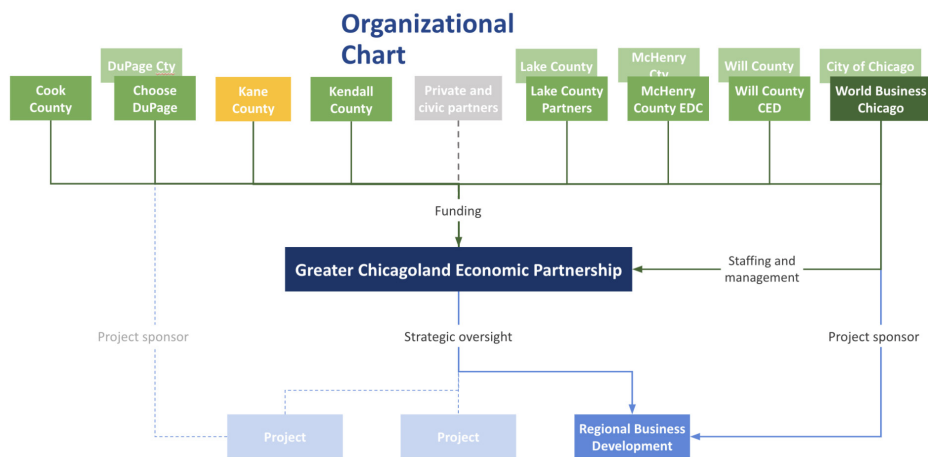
Organizational Chart

DuPage Cty

Lake County

McHenry Cty

Will County

City of Chicago

Cook County

Choose DuPage

Kane County

Kendall County

Private and civic partners

Lake County Partners

McHenry County EDC

Will County CED

World Business Chicago

Funding

Greater Chicagoland Economic Partnership

Staffing and management

Project sponsor

Strategic oversight

Project sponsor

Project

Project

Regional Business Development